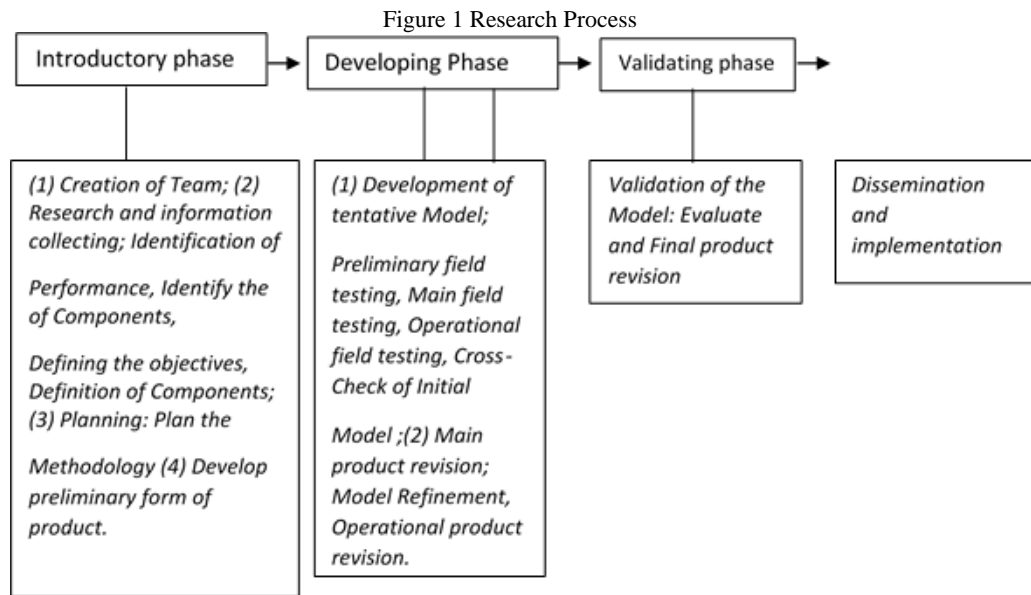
Figure 1 Research Process

Introductory phase

Developing Phase

Validating phase

(1) Creation of Team; (2) Research and information collecting; Identification of

Performance, Identify the of Components,

Defining the objectives, Definition of Components; (3) Planning: Plan the

Methodology (4) Develop preliminary form of product.

(1) Development of tentative Model;

Preliminary field testing, Main field testing, Operational field testing, Cross-Check of Initial

Model ;(2) Main product revision; Model Refinement, Operational product revision.

Validation of the Model: Evaluate and Final product revision

Dissemination and implementation